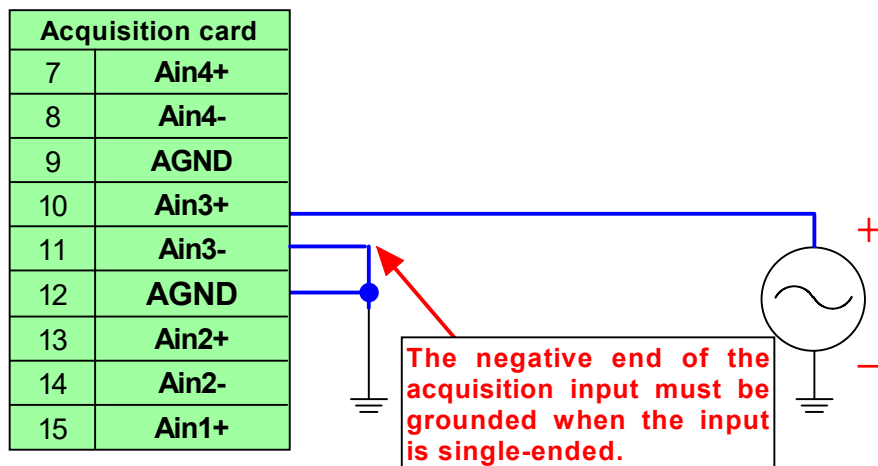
| Acquisition card | |
|---|---|
| 7 | Ain4+ |
| 8 | Ain4- |
| 9 | AGND |
| 10 | Ain3+ |
| 11 | Ain3- |
| 12 | AGND |
| 13 | Ain2+ |
| 14 | Ain2- |
| 15 | Ain1+ |

The negative end of the acquisition input must be grounded when the input is single-ended.

+

–